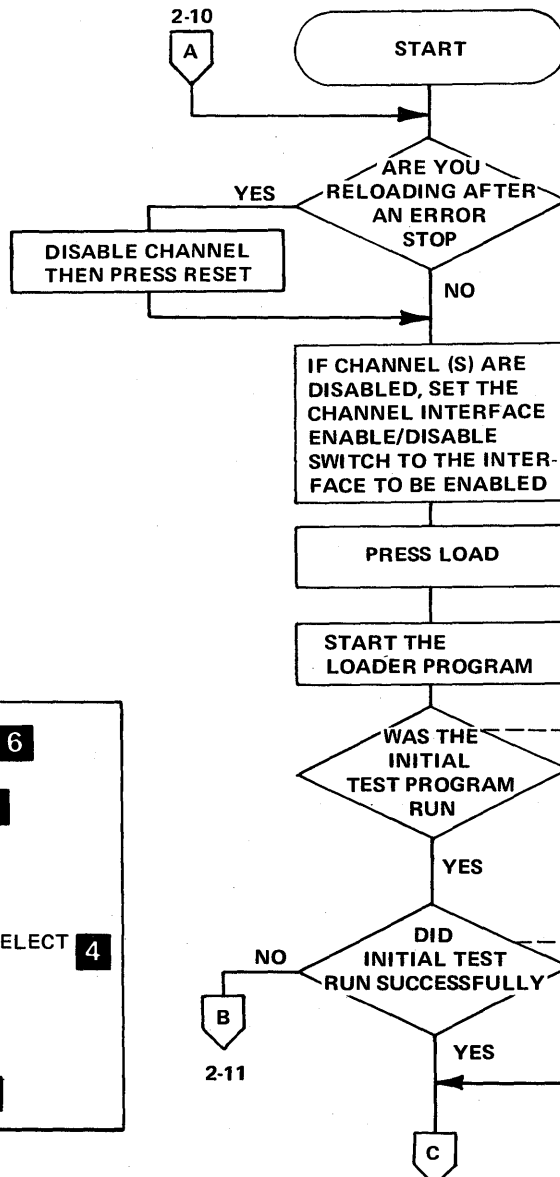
2-10

A

START

ARE YOU RELOADING AFTER AN ERROR STOP

YES

DISABLE CHANNEL THEN PRESS RESET

NO

IF CHANNEL (S) ARE DISABLED, SET THE CHANNEL INTERFACE ENABLE/DISABLE SWITCH TO THE INTERFACE TO BE ENABLED

PRESS LOAD

START THE LOADER PROGRAM

6

WAS THE INITIAL TEST PROGRAM RUN

YES

ELECT 4

NO

DID INITIAL TEST RUN SUCCESSFULLY

B

2-11

YES

C